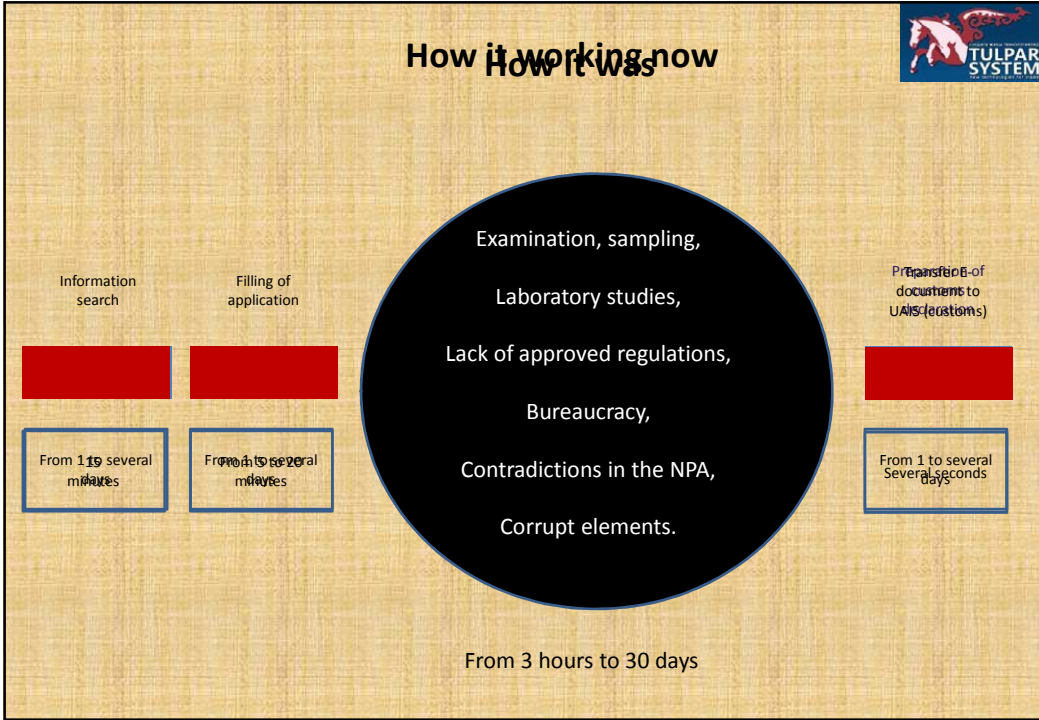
How it working now
How it was

TULPAR SYSTEM

Information search

Filling of application

Examination, sampling,

Laboratory studies,

Lack of approved regulations,

Bureaucracy,

Contradictions in the NPA,

Corrupt elements.

Preparation of declaration
Transfer E-documents to UAIS (customs)

From 1 to several days
15 minutes

From 1 to several days
From 5 to 20 minutes

From 1 to several days
Several seconds

From 3 hours to 30 days